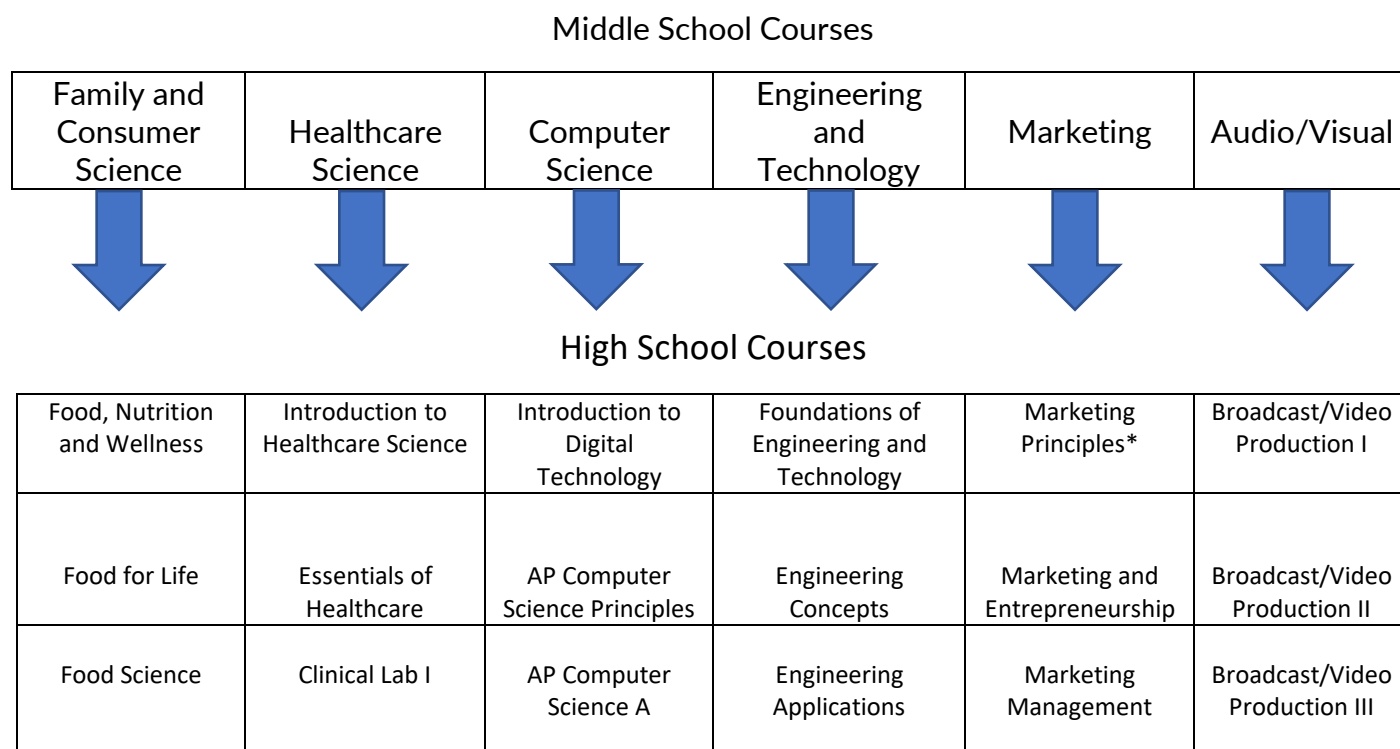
Middle School Courses

| Family and Consumer Science | Healthcare Science | Computer Science | Engineering and Technology | Marketing | Audio/Visual |
|---|---|---|---|---|---|

High School Courses

| Food, Nutrition and Wellness | Introduction to Healthcare Science | Introduction to Digital Technology | Foundations of Engineering and Technology | Marketing Principles* | Broadcast/Video Production I |
|---|---|---|---|---|---|
| Food for Life | Essentials of Healthcare | AP Computer Science Principles | Engineering Concepts | Marketing and Entrepreneurship | Broadcast/Video Production II |
| Food Science | Clinical Lab I | AP Computer Science A | Engineering Applications | Marketing Management | Broadcast/Video Production III |